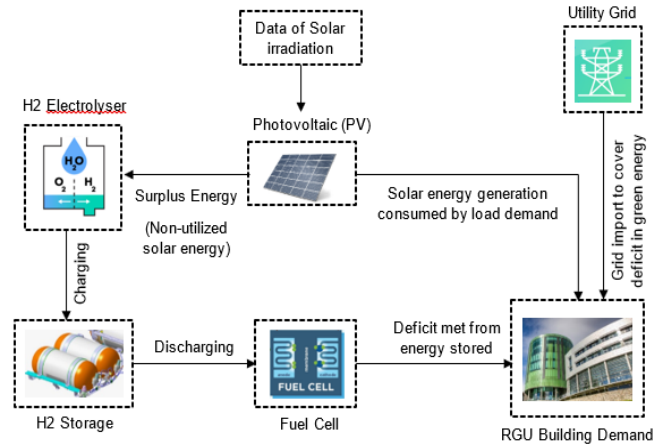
Data of Solar irradiation

Utility Grid

H2 Electrolyser

$H_2O$

$O_2$

$H_2$

Photovoltaic (PV)

Surplus Energy

(Non-utilized solar energy)

Solar energy generation consumed by load demand

Grid import to cover deficit in green energy

Charging

Discharging

Deficit met from energy stored

FUEL CELL

H2 Storage

Fuel Cell

RGU Building Demand